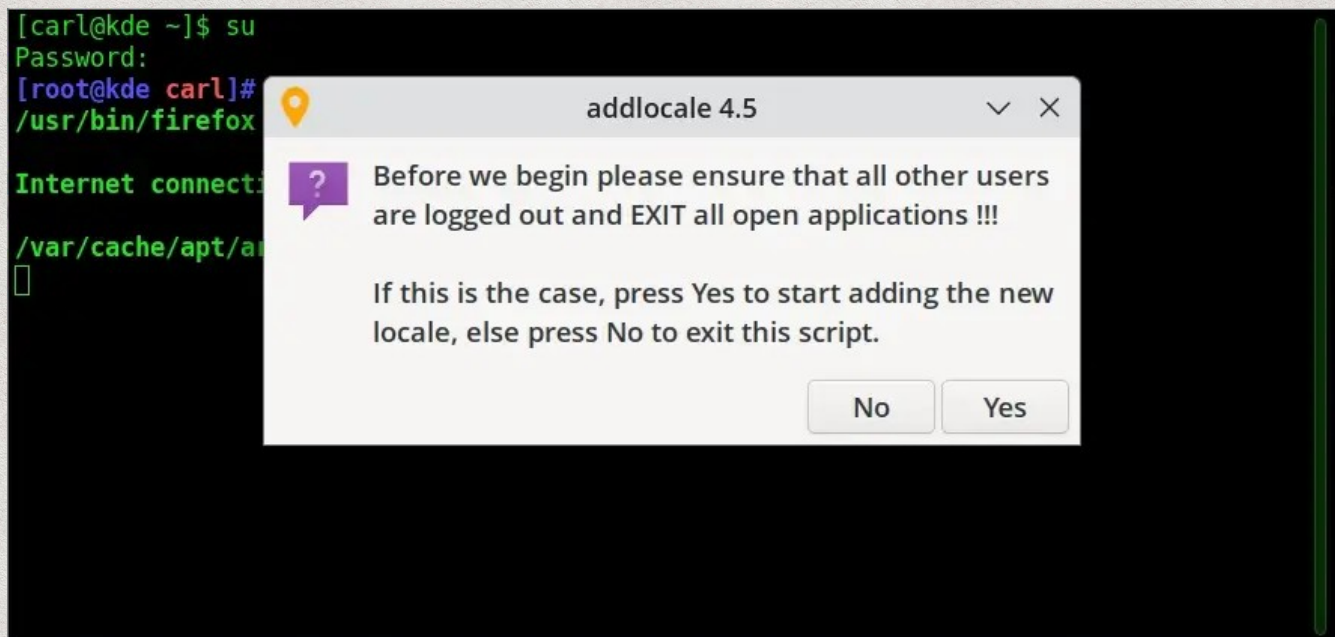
[carl@kde ~]$ su
Password:
[root@kde carl]#
/usr/bin/firefox

Internet connecti

/var/cache/apt/ar

addlocale 4.5

?

Before we begin please ensure that all other users are logged out and EXIT all open applications !!!

If this is the case, press Yes to start adding the new locale, else press No to exit this script.

No Yes